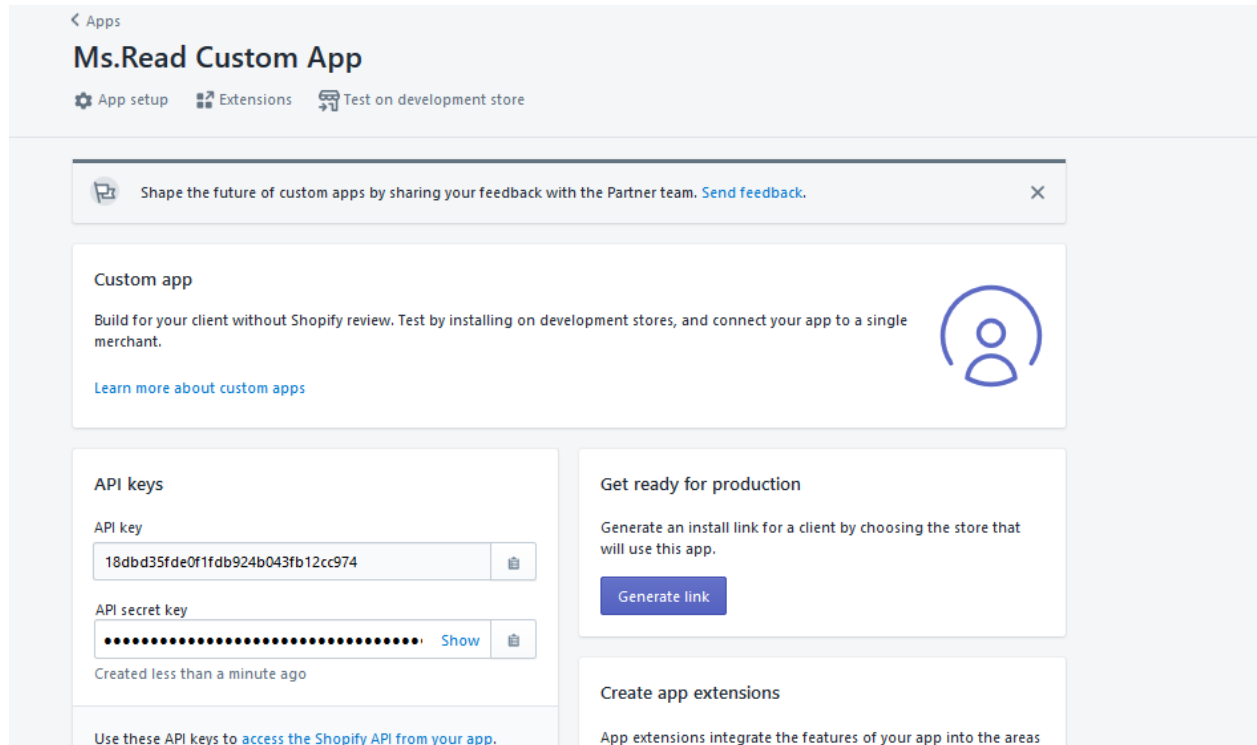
Apps

Ms.Read Custom App

App setup   Extensions   Test on development store

Shape the future of custom apps by sharing your feedback with the Partner team. Send feedback.

Custom app

Build for your client without Shopify review. Test by installing on development stores, and connect your app to a single merchant.

Learn more about custom apps

API keys

API key

18dbd35fde0f1fdb924b043fb12cc974

API secret key

•••••••••••••••••••••••••••••••• Show

Created less than a minute ago

Use these API keys to access the Shopify API from your app.

Get ready for production

Generate an install link for a client by choosing the store that will use this app.

Generate link

Create app extensions

App extensions integrate the features of your app into the areas